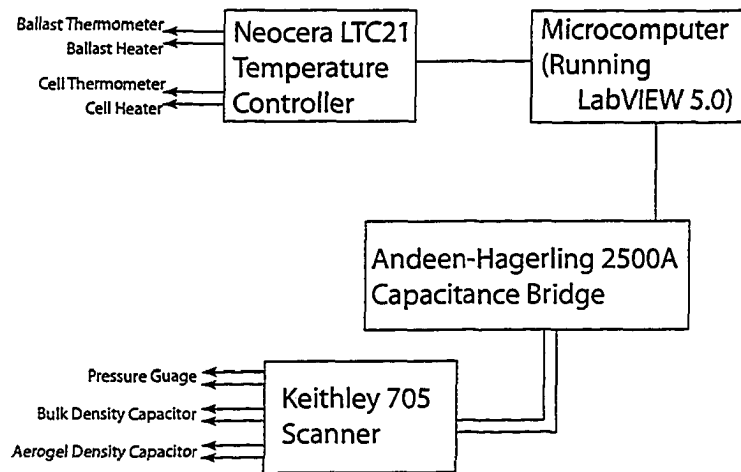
Ballast Thermometer
Ballast Heater
Cell Thermometer
Cell Heater

Neocera LTC21 Temperature Controller

Microcomputer (Running LabVIEW 5.0)

Andeen-Hagerling 2500A Capacitance Bridge

Pressure Guage
Bulk Density Capacitor
Aerogel Density Capacitor

Keithley 705 Scanner